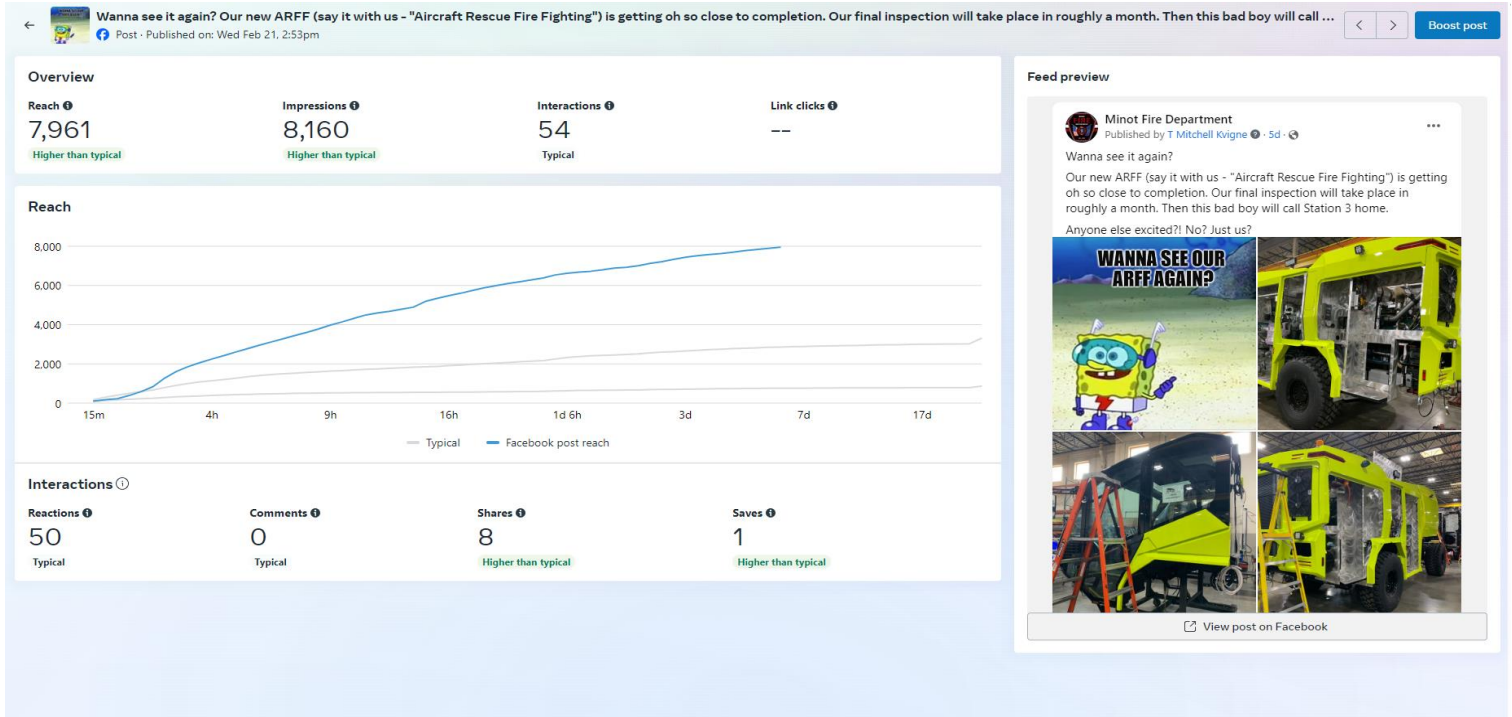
Wanna see it again? Our new ARFF (say it with us - "Aircraft Rescue Fire Fighting") is getting oh so close to completion. Our final inspection will take place in roughly a month. Then this bad boy will call ...

Post · Published on: Wed Feb 21, 2:53pm

Boost post

Overview

Reach
7,961
Higher than typical

Impressions
8,160
Higher than typical

Interactions
54
Typical

Link clicks
--

Reach

8,000
6,000
4,000
2,000
0

15m 4h 9h 16h 1d 6h 3d 7d 17d

Typical Facebook post reach

Interactions

Reactions
50
Typical

Comments
0
Typical

Shares
8
Higher than typical

Saves
1
Higher than typical

Feed preview

Minot Fire Department
Published by T Mitchell Kvigne · 5d ·

Wanna see it again?

Our new ARFF (say it with us - "Aircraft Rescue Fire Fighting") is getting oh so close to completion. Our final inspection will take place in roughly a month. Then this bad boy will call Station 3 home.

Anyone else excited?! No? Just us?

WANNA SEE OUR ARFF AGAIN?

View post on Facebook